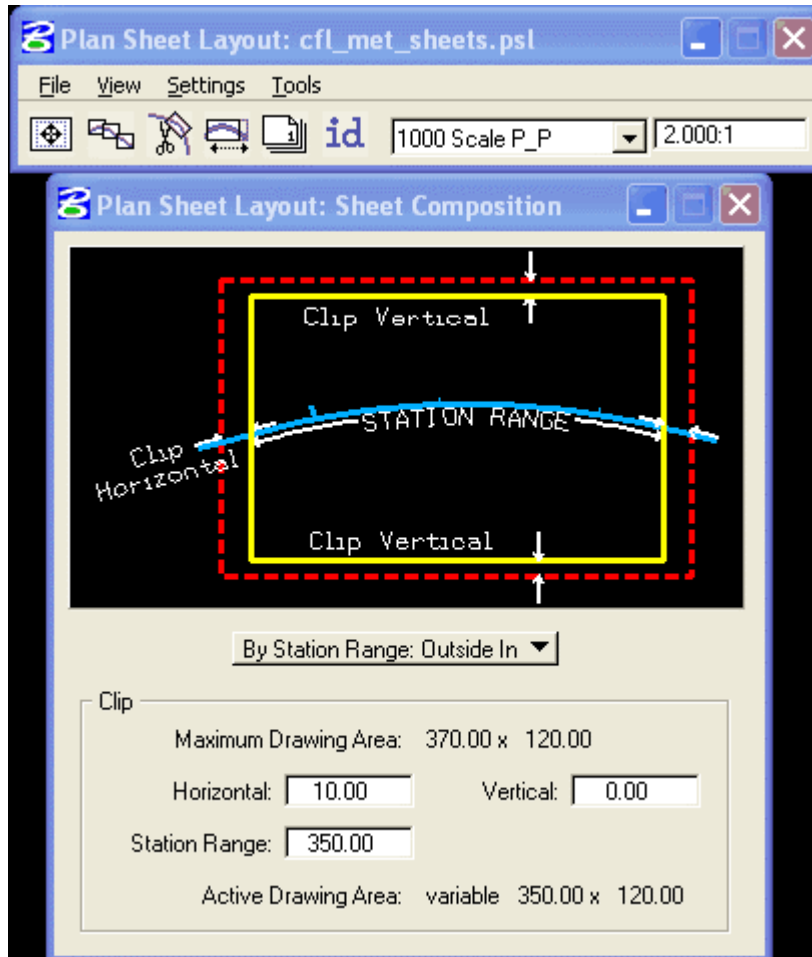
Plan Sheet Layout: cfl_met_sheets.psl

File View Settings Tools

id 1000 Scale P_P 2.000:1

Plan Sheet Layout: Sheet Composition

Clip Vertical

STATION RANGE

Clip Horizontal

Clip Vertical

By Station Range: Outside In

Clip

Maximum Drawing Area: 370.00 x 120.00

Horizontal: 10.00 Vertical: 0.00

Station Range: 350.00

Active Drawing Area: variable 350.00 x 120.00